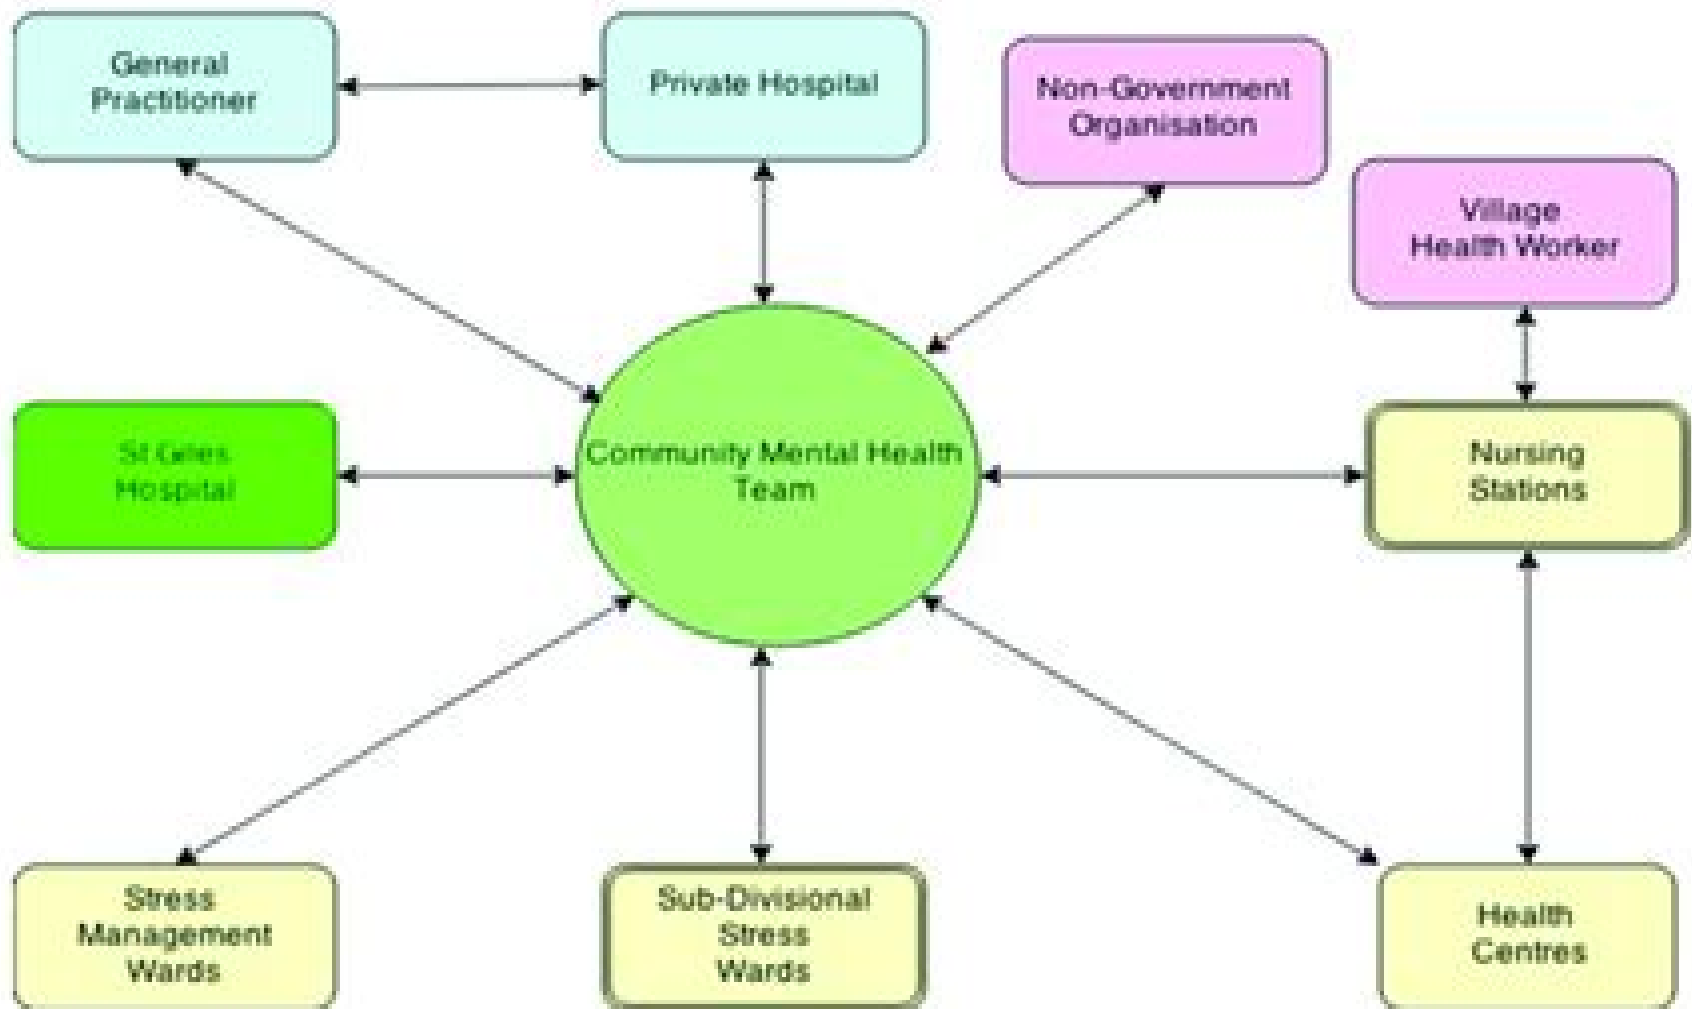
General Practitioner

Private Hospital

Non-Government Organisation

Village Health Worker

St Giles Hospital

Community Mental Health Team

Nursing Stations

Stress Management Wards

Sub-Divisional Stress Wards

Health Centres